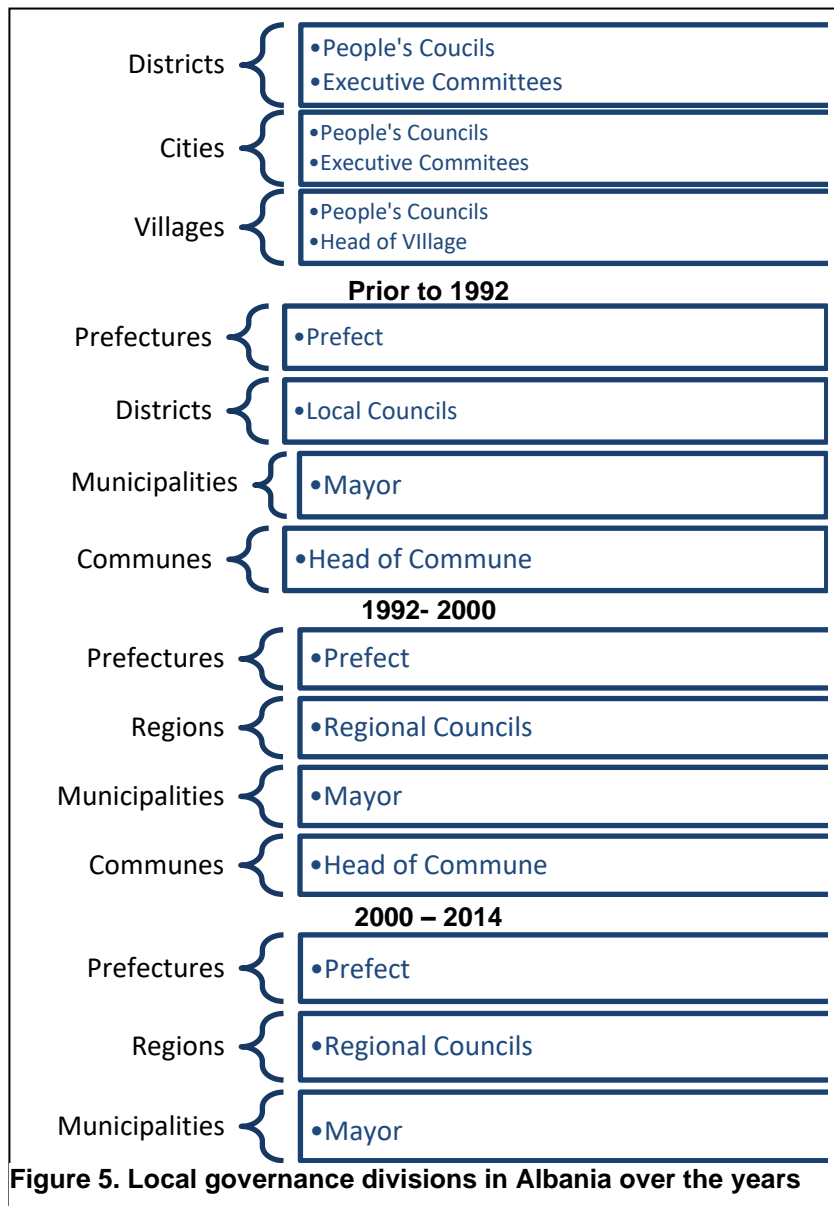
Districts
•People's Coucils
•Executive Committees

Cities
•People's Councils
•Executive Commitees

Villages
•People's Councils
•Head of VIllage

Prior to 1992

Prefectures
•Prefect

Districts
•Local Councils

Municipalities
•Mayor

Communes
•Head of Commune

1992- 2000

Prefectures
•Prefect

Regions
•Regional Councils

Municipalities
•Mayor

Communes
•Head of Commune

2000 – 2014

Prefectures
•Prefect

Regions
•Regional Councils

Municipalities
•Mayor

Figure 5. Local governance divisions in Albania over the years